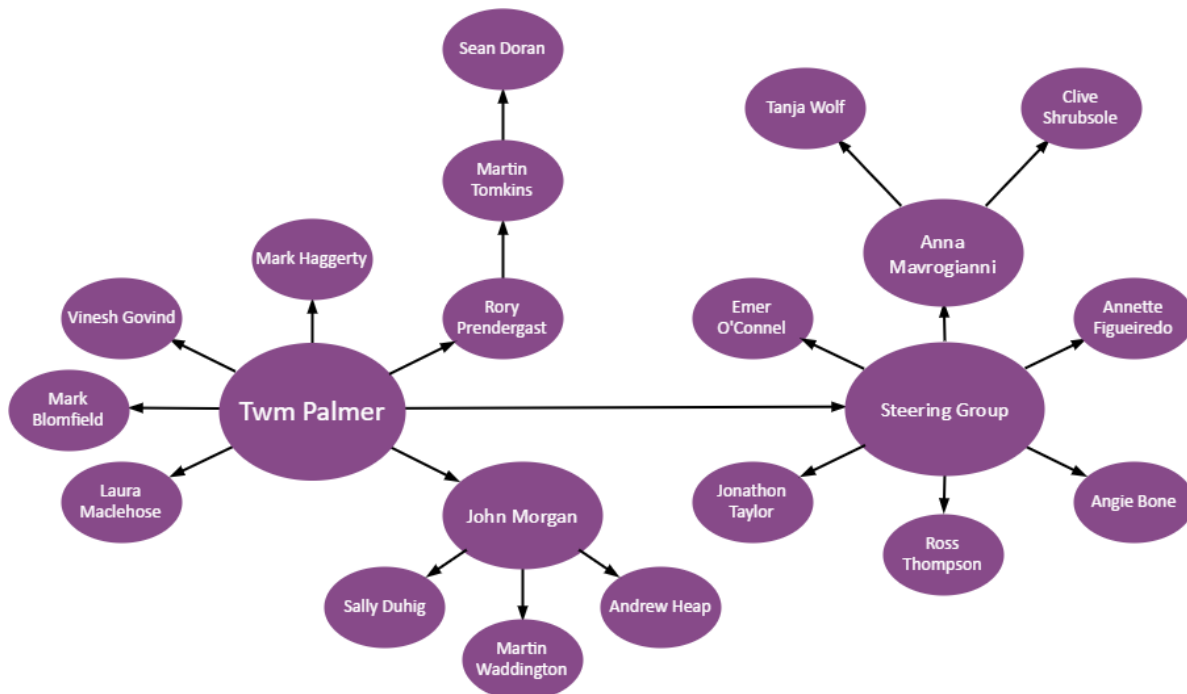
Sean Doran

Martin Tomkins

Mark Haggerty

Rory Prendergast

Vinesh Govind

Mark Blomfield

Twm Palmer

Laura Maclehose

John Morgan

Sally Duhig

Martin Waddington

Andrew Heap

Tanja Wolf

Clive Shrubsole

Anna Mavrogianni

Emer O'Connel

Annette Figueiredo

Steering Group

Jonathon Taylor

Ross Thompson

Angie Bone